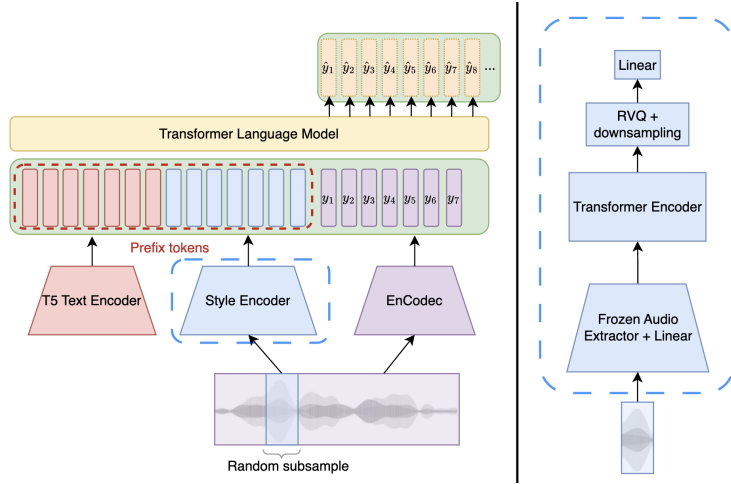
$\hat{y}_1$ $\hat{y}_2$ $\hat{y}_3$ $\hat{y}_4$ $\hat{y}_5$ $\hat{y}_6$ $\hat{y}_7$ $\hat{y}_8$ ...

Transformer Language Model

$y_1$ $y_2$ $y_3$ $y_4$ $y_5$ $y_6$ $y_7$

Prefix tokens

T5 Text Encoder

Style Encoder

EnCodec

Random subsample

Linear

RVQ + downsampling

Transformer Encoder

Frozen Audio Extractor + Linear